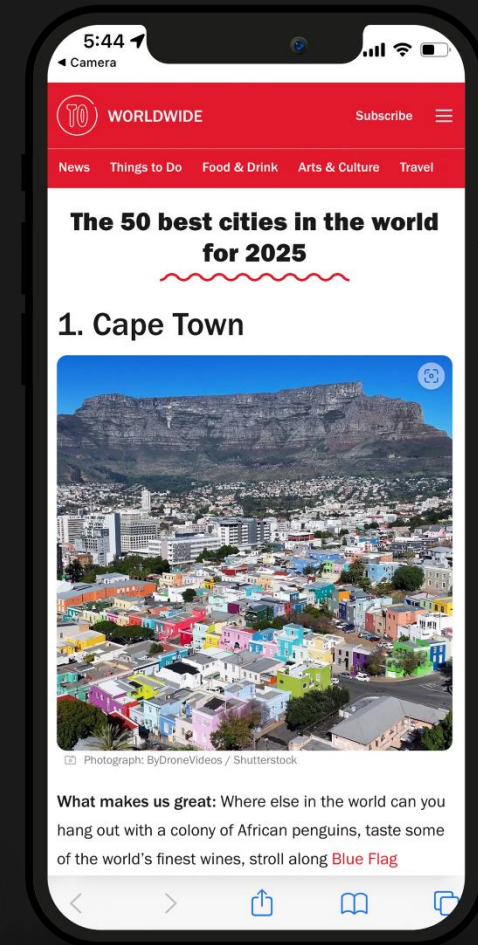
5:44
◂ Camera

TO WORLDWIDE Subscribe

News Things to Do Food & Drink Arts & Culture Travel

The 50 best cities in the world for 2025

1. Cape Town

Photograph: ByDroneVideos / Shutterstock

What makes us great: Where else in the world can you hang out with a colony of African penguins, taste some of the world's finest wines, stroll along Blue Flag